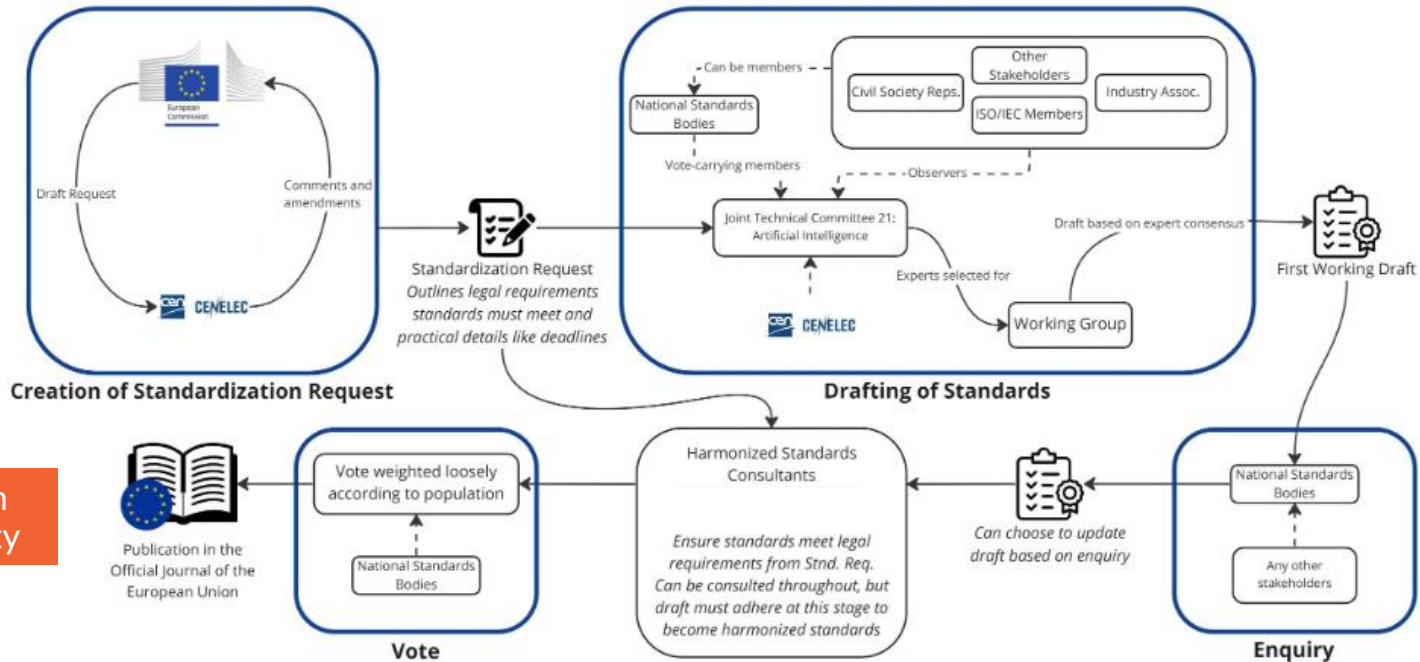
European Commission

Draft Request

Comments and amendments

CEN CENELEC

Creation of Standardization Request

Standardization Request
*Outlines legal requirements standards must meet and practical details like deadlines*

Can be members

National Standards Bodies

Other Stakeholders

Civil Society Reps.

Industry Assoc.

ISO/IEC Members

Vote-carrying members

Observers

Joint Technical Committee 21: Artificial Intelligence

Draft based on expert consensus

Experts selected for

CEN CENELEC

Working Group

Drafting of Standards

First Working Draft

n
cy

Publication in the Official Journal of the European Union

Vote weighted loosely according to population

National Standards Bodies

Vote

Harmonized Standards Consultants

*Ensure standards meet legal requirements from Stnd. Req. Can be consulted throughout, but draft must adhere at this stage to become harmonized standards*

*Can choose to update draft based on enquiry*

National Standards Bodies

Any other stakeholders

Enquiry